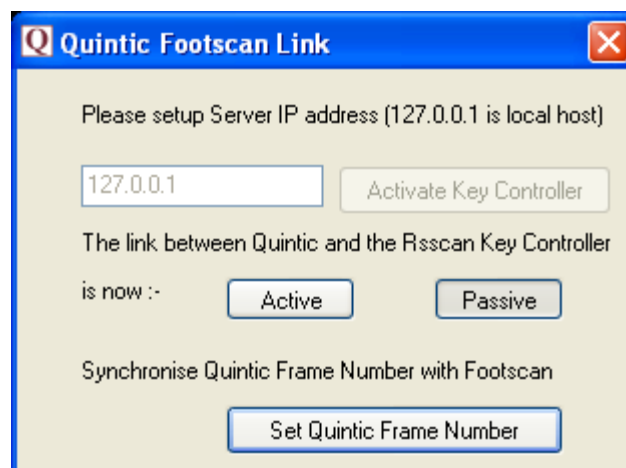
Q Quintic Footscan Link

Please setup Server IP address (127.0.0.1 is local host)

127.0.0.1

Activate Key Controller

The link between Quintic and the Rsscan Key Controller is now :-

Active

Passive

Synchronise Quintic Frame Number with Footscan

Set Quintic Frame Number